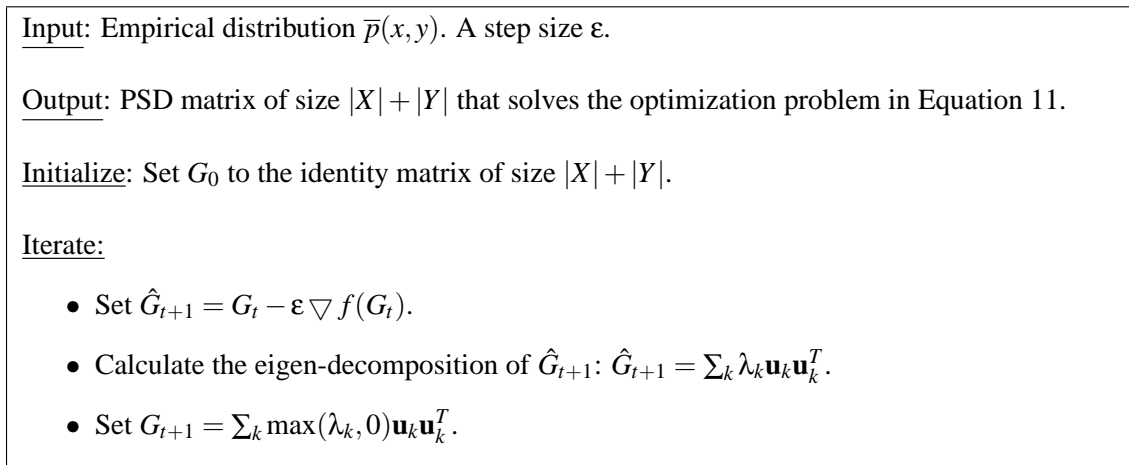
Input: Empirical distribution $\overline{p}(x,y)$. A step size $\varepsilon$.

Output: PSD matrix of size $|X|+|Y|$ that solves the optimization problem in Equation 11.

Initialize: Set $G_0$ to the identity matrix of size $|X|+|Y|$.

Iterate:

• Set $\hat{G}_{t+1} = G_t - \varepsilon \bigtriangledown f(G_t)$.

• Calculate the eigen-decomposition of $\hat{G}_{t+1}$: $\hat{G}_{t+1} = \sum_k \lambda_k \mathbf{u}_k \mathbf{u}_k^T$.

• Set $G_{t+1} = \sum_k \max(\lambda_k, 0) \mathbf{u}_k \mathbf{u}_k^T$.